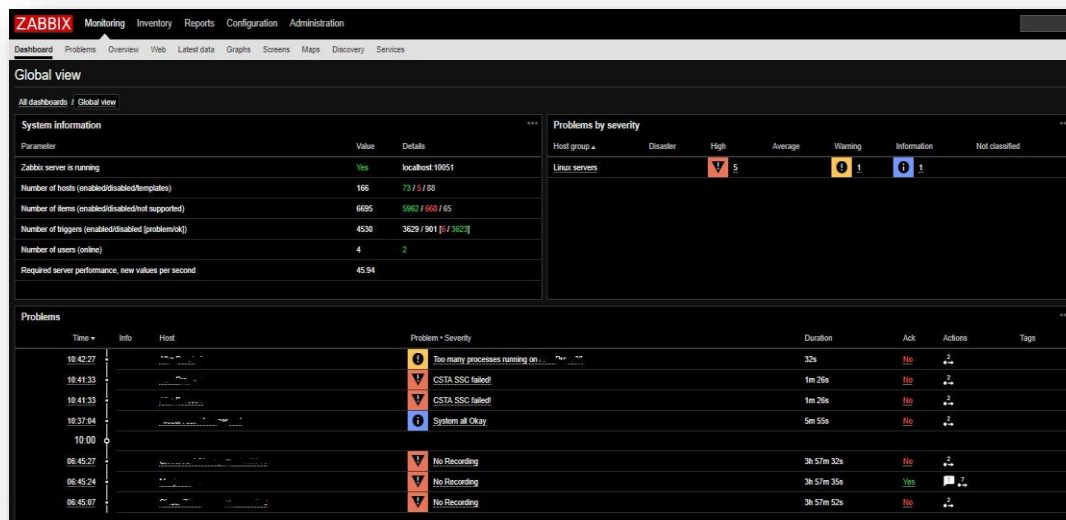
ZABBIX Monitoring Inventory Reports Configuration Administration

Dashboard Problems Overview Web Latest data Graphs Screens Maps Discovery Services

Global view

All dashboards / Global view

System information

| Parameter | Value | Details |
|---|---|---|
| Zabbix server is running | Yes | localhost:10051 |
| Number of hosts (enabled/disabled/templates) | 166 | 73 / 5 / 88 |
| Number of items (enabled/disabled/not supported) | 6695 | 5962 / 668 / 65 |
| Number of triggers (enabled/disabled [problem/ok]) | 4530 | 3629 / 901 [6 / 3623] |
| Number of users (online) | 4 | 2 |
| Required server performance, new values per second | 45.94 | |

Problems by severity

| Host group ▲ | Disaster | High | Average | Warning | Information | Not classified |
|---|---|---|---|---|---|---|
| Linux servers | | 5 | | 1 | 1 | |

Problems

| Time ▾ | Info | Host | Problem • Severity | Duration | Ack | Actions | Tags |
|---|---|---|---|---|---|---|---|
| 10:42:27 | | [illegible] | Too many processes running on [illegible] | 32s | No | 2 | |
| 10:41:33 | | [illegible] | CSTA SSC failed! | 1m 26s | No | 2 | |
| 10:41:33 | | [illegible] | CSTA SSC failed! | 1m 26s | No | 2 | |
| 10:37:04 | | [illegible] | System all Okay | 5m 55s | No | 2 | |
| 10:00 | | | | | | | |
| 06:45:27 | | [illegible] | No Recording | 3h 57m 32s | No | 2 | |
| 06:45:24 | | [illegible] | No Recording | 3h 57m 35s | Yes | 7 | |
| 06:45:07 | | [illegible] | No Recording | 3h 57m 52s | No | 2 | |